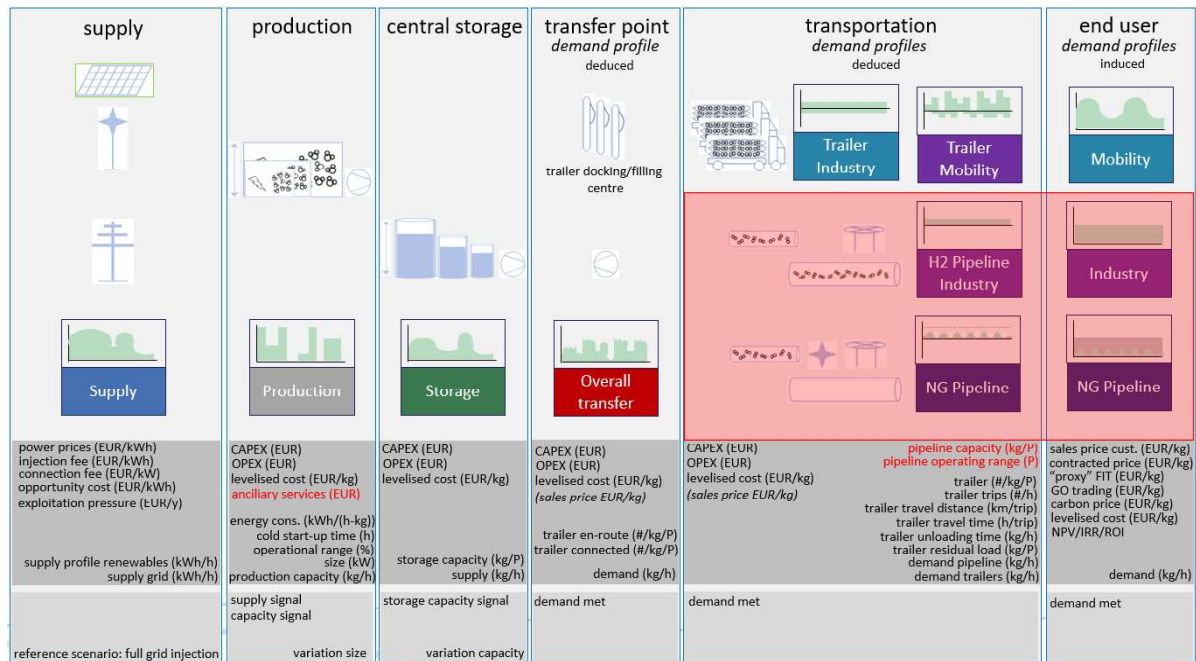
supply

production

central storage

transfer point
demand profile
deduced

trailer docking/filling centre

transportation
demand profiles
deduced

Trailer Industry

Trailer Mobility

H2 Pipeline Industry

NG Pipeline

end user
demand profiles
induced

Mobility

Industry

NG Pipeline

Supply

Production

Storage

Overall transfer

power prices (EUR/kWh)
injection fee (EUR/kWh)
connection fee (EUR/kW)
opportunity cost (EUR/kWh)
exploitation pressure (EUR/y)

supply profile renewables (kWh/h)
supply grid (kWh/h)

reference scenario: full grid injection

CAPEX (EUR)
OPEX (EUR)
levelised cost (EUR/kg)
anciliary services (EUR)

energy cons. (kWh/(h-kg))
cold start-up time (h)
operational range (%)
size (kW)
production capacity (kg/h)

supply signal
capacity signal

variation size

CAPEX (EUR)
OPEX (EUR)
levelised cost (EUR/kg)

storage capacity (kg/P)
supply (kg/h)

storage capacity signal

variation capacity

CAPEX (EUR)
OPEX (EUR)
levelised cost (EUR/kg)
(sales price EUR/kg)

trailer en-route (#/kg/P)
trailer connected (#/kg/P)
demand (kg/h)

demand met

CAPEX (EUR)
OPEX (EUR)
levelised cost (EUR/kg)
(sales price EUR/kg)

pipeline capacity (kg/P)
pipeline operating range (P)
trailer (#/kg/P)
trailer trips (#/h)
trailer travel distance (km/trip)
trailer travel time (h/trip)
trailer unloading time (kg/h)
trailer residual load (kg/P)
demand pipeline (kg/h)
demand trailers (kg/h)

demand met

sales price cust. (EUR/kg)
contracted price (EUR/kg)
"proxy" FIT (EUR/kg)
GO trading (EUR/kg)
carbon price (EUR/kg)
levelised cost (EUR/kg)
NPV/IRR/ROI

demand (kg/h)

demand met